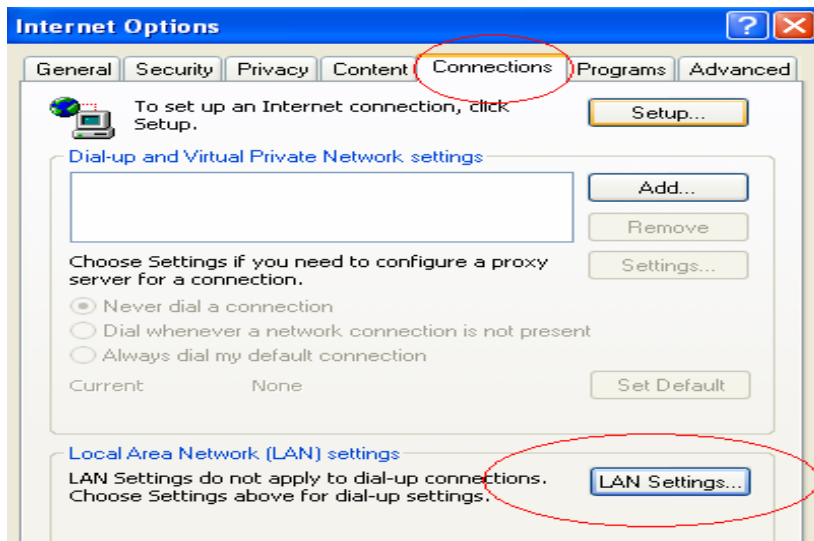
Internet Options

? X

General | Security | Privacy | Content | Connections | Programs | Advanced

To set up an Internet connection, click Setup.

Setup...

Dial-up and Virtual Private Network settings

Add...

Remove

Choose Settings if you need to configure a proxy server for a connection.

Settings...

Never dial a connection

Dial whenever a network connection is not present

Always dial my default connection

Current None

Set Default

Local Area Network (LAN) settings

LAN Settings do not apply to dial-up connections. Choose Settings above for dial-up settings.

LAN Settings...